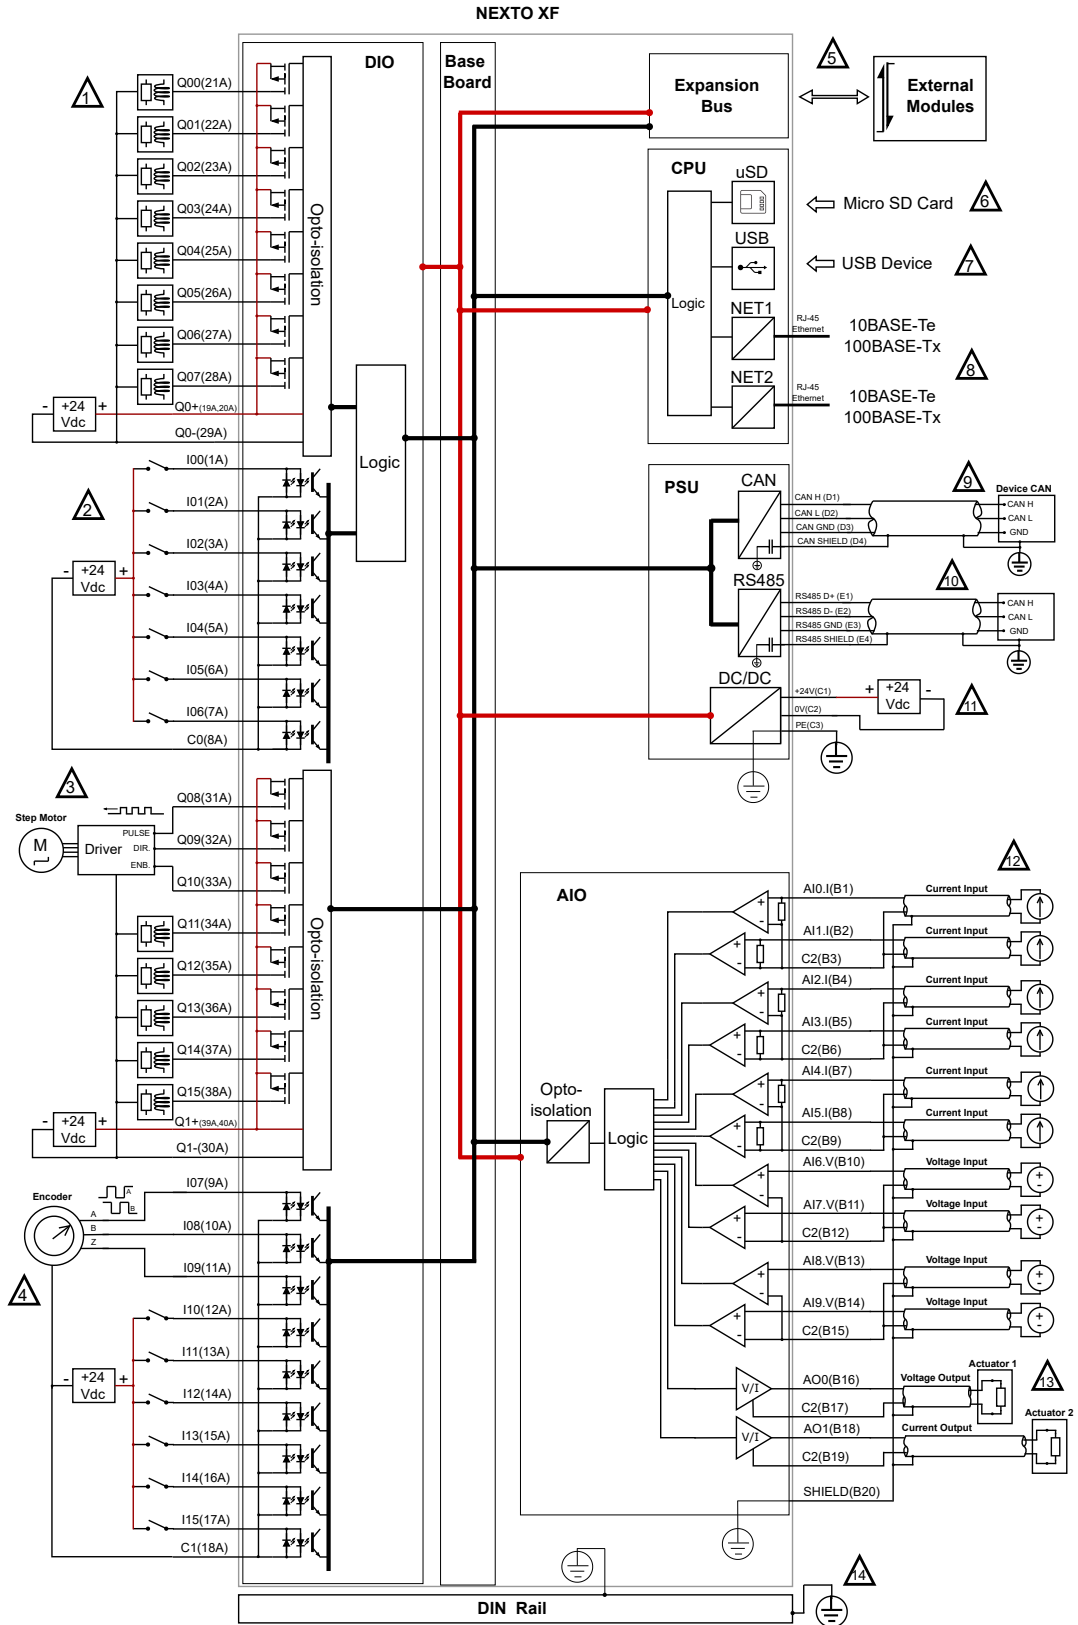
NEXTO XF

DIO

Base Board

Expansion Bus

5

External Modules

1

Q00(21A)
Q01(22A)
Q02(23A)
Q03(24A)
Q04(25A)
Q05(26A)
Q06(27A)
Q07(28A)

Opto-isolation

CPU
uSD
Micro SD Card
6
USB
USB Device
7
Logic
NET1
RJ-45 Ethernet
10BASE-Te
100BASE-Tx
8
NET2
RJ-45 Ethernet
10BASE-Te
100BASE-Tx

- +24 Vdc +
Q0+(19A,20A)
Q0-(29A)

Logic

I00(1A)
2
I01(2A)
I02(3A)
- +24 Vdc +
I03(4A)
I04(5A)
I05(6A)
I06(7A)
C0(8A)

PSU
CAN
CAN H (D1)
CAN L (D2)
CAN GND (D3)
CAN SHIELD (D4)
9
Device CAN
CAN H
CAN L
GND
RS485
10
RS485 D+ (E1)
RS485 D- (E2)
RS485 GND (E3)
RS485 SHIELD (E4)
CAN H
CAN L
GND
DC/DC
+24V(C1)
0V(C2)
PE(C3)
+ +24 Vdc -
11

3
Step Motor
M
Driver
PULSE
DIR.
ENB.
Q08(31A)
Q09(32A)
Q10(33A)
Q11(34A)
Q12(35A)
Q13(36A)
Q14(37A)
Q15(38A)
Opto-isolation
- +24 Vdc +
Q1+(39A,40A)
Q1-(30A)

AIO
12
AI0.I(B1)
Current Input
AI1.I(B2)
Current Input
C2(B3)
AI2.I(B4)
Current Input
AI3.I(B5)
Current Input
C2(B6)
AI4.I(B7)
Current Input
Opto-isolation
AI5.I(B8)
Current Input
Logic
C2(B9)
AI6.V(B10)
Voltage Input
AI7.V(B11)
Voltage Input
C2(B12)
AI8.V(B13)
Voltage Input
AI9.V(B14)
Voltage Input
C2(B15)
Actuator 1
V/I
AO0(B16)
Voltage Output
13
C2(B17)
Actuator 2
V/I
AO1(B18)
Current Output
C2(B19)
SHIELD(B20)

Encoder
A
B
Z
I07(9A)
I08(10A)
I09(11A)
4
I10(12A)
I11(13A)
- +24 Vdc +
I12(14A)
I13(15A)
I14(16A)
I15(17A)
C1(18A)

14
DIN Rail